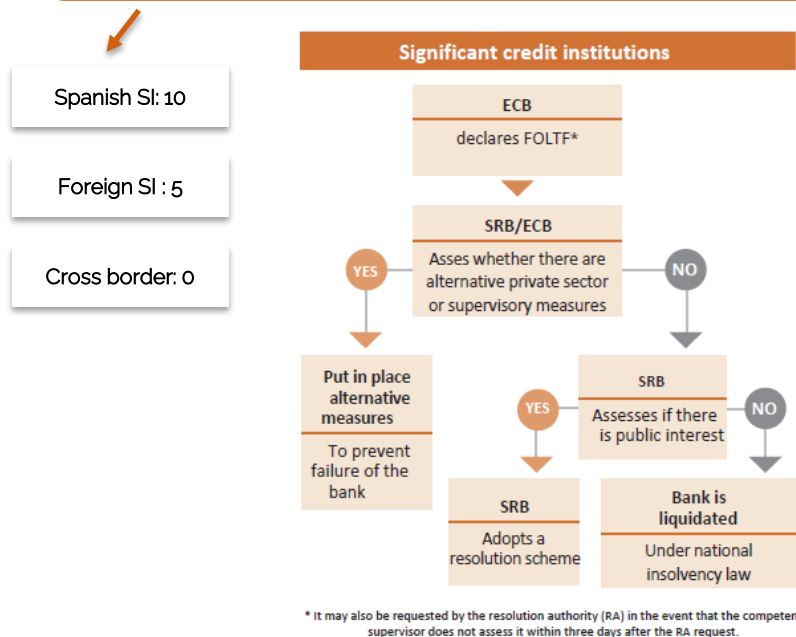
Spanish SI: 10

Foreign SI : 5

Cross border: 0

Significant credit institutions

ECB

declares FOLTF*

SRB/ECB

Asses whether there are alternative private sector or supervisory measures

YES

NO

Put in place alternative measures

To prevent failure of the bank

SRB

Assesses if there is public interest

YES

NO

SRB

Adopts a resolution scheme

Bank is liquidated

Under national insolvency law

* It may also be requested by the resolution authority (RA) in the event that the competen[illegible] supervisor does not assess it within three days after the RA request.